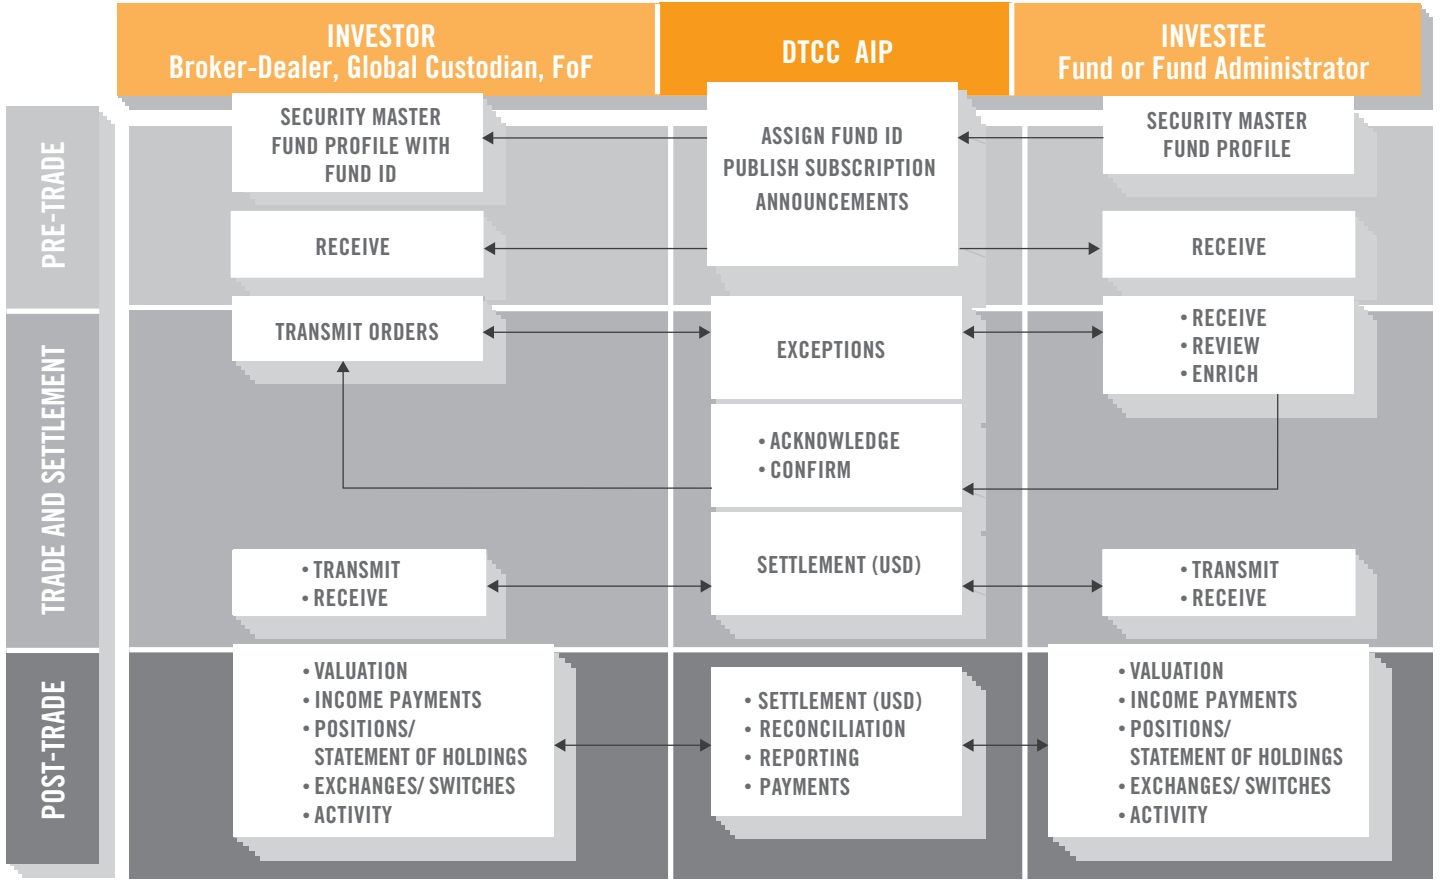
INVESTOR
Broker-Dealer, Global Custodian, FoF

DTCC AIP

INVESTEE
Fund or Fund Administrator

PRE-TRADE

SECURITY MASTER
FUND PROFILE WITH
FUND ID

ASSIGN FUND ID
PUBLISH SUBSCRIPTION
ANNOUNCEMENTS

SECURITY MASTER
FUND PROFILE

RECEIVE

RECEIVE

TRADE AND SETTLEMENT

TRANSMIT ORDERS

EXCEPTIONS

• RECEIVE
• REVIEW
• ENRICH

• ACKNOWLEDGE
• CONFIRM

• TRANSMIT
• RECEIVE

SETTLEMENT (USD)

• TRANSMIT
• RECEIVE

POST-TRADE

• VALUATION
• INCOME PAYMENTS
• POSITIONS/ STATEMENT OF HOLDINGS
• EXCHANGES/ SWITCHES
• ACTIVITY

• SETTLEMENT (USD)
• RECONCILIATION
• REPORTING
• PAYMENTS

• VALUATION
• INCOME PAYMENTS
• POSITIONS/ STATEMENT OF HOLDINGS
• EXCHANGES/ SWITCHES
• ACTIVITY